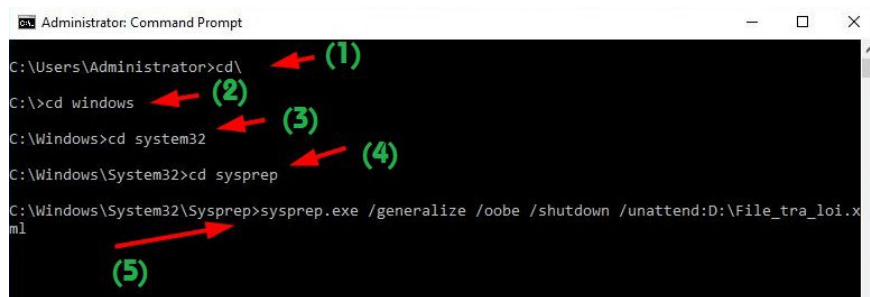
Administrator: Command Prompt

C:\Users\Administrator>cd\ (1)

C:\>cd windows (2)

C:\Windows>cd system32 (3)

C:\Windows\System32>cd sysprep (4)

C:\Windows\System32\Sysprep>sysprep.exe /generalize /oobe /shutdown /unattend:D:\File_tra_loi.xml

(5)